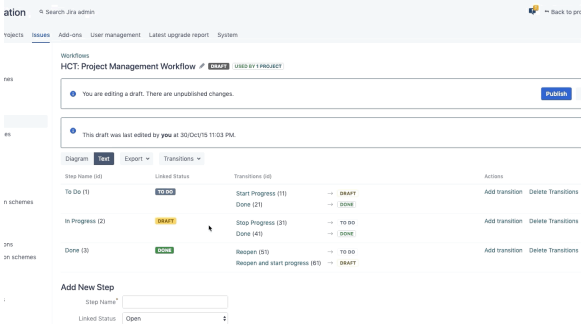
ation Search Jira admin Back to pro

rojects Issues Add-ons User management Latest upgrade report System

nes

es

n schemes

ons

on schemes

Workflows

HCT: Project Management Workflow DRAFT USED BY 1 PROJECT

You are editing a draft. There are unpublished changes. Publish

This draft was last edited by you at 30/Oct/15 11:03 PM.

Diagram Text Export Transitions

| Step Name (id) | Linked Status | Transitions (id) | | Actions |
|---|---|---|---|---|
| To Do (1) | TO DO | Start Progress (11) → DRAFT<br>Done (21) → DONE | | Add transition Delete Transitions |
| In Progress (2) | DRAFT | Stop Progress (31) → TO DO<br>Done (41) → DONE | | Add transition Delete Transitions |
| Done (3) | DONE | Reopen (51) → TO DO<br>Reopen and start progress (61) → DRAFT | | Add transition Delete Transitions |

Add New Step

Step Name*

Linked Status Open